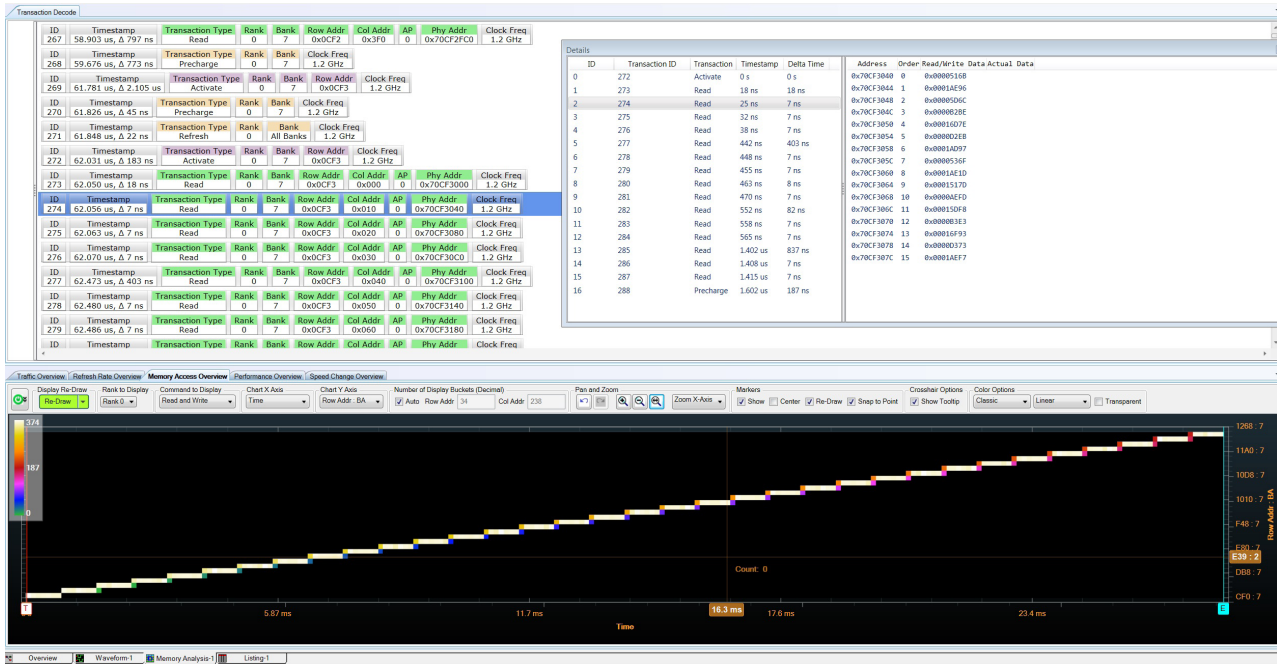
Transaction Decode

| ID 267 | Timestamp 58.903 us, Δ 797 ns | Transaction Type Read | Rank 0 | Bank 7 | Row Addr 0x0CF2 | Col Addr 0x3F0 | AP 0 | Phy Addr 0x70CF2FC0 | Clock Freq 1.2 GHz |
|---|---|---|---|---|---|---|---|---|---|
| ID 268 | Timestamp 59.676 us, Δ 773 ns | Transaction Type Precharge | Rank 0 | Bank 7 | Clock Freq 1.2 GHz | | | | |
| ID 269 | Timestamp 61.781 us, Δ 2.105 us | Transaction Type Activate | Rank 0 | Bank 7 | Row Addr 0x0CF3 | Clock Freq 1.2 GHz | | | |
| ID 270 | Timestamp 61.826 us, Δ 45 ns | Transaction Type Precharge | Rank 0 | Bank 7 | Clock Freq 1.2 GHz | | | | |
| ID 271 | Timestamp 61.848 us, Δ 22 ns | Transaction Type Refresh | Rank 0 | Bank All Banks | Clock Freq 1.2 GHz | | | | |
| ID 272 | Timestamp 62.031 us, Δ 183 ns | Transaction Type Activate | Rank 0 | Bank 7 | Row Addr 0x0CF3 | Clock Freq 1.2 GHz | | | |
| ID 273 | Timestamp 62.050 us, Δ 18 ns | Transaction Type Read | Rank 0 | Bank 7 | Row Addr 0x0CF3 | Col Addr 0x000 | AP 0 | Phy Addr 0x70CF3000 | Clock Freq 1.2 GHz |
| ID 274 | Timestamp 62.056 us, Δ 7 ns | Transaction Type Read | Rank 0 | Bank 7 | Row Addr 0x0CF3 | Col Addr 0x010 | AP 0 | Phy Addr 0x70CF3040 | Clock Freq 1.2 GHz |
| ID 275 | Timestamp 62.063 us, Δ 7 ns | Transaction Type Read | Rank 0 | Bank 7 | Row Addr 0x0CF3 | Col Addr 0x020 | AP 0 | Phy Addr 0x70CF3080 | Clock Freq 1.2 GHz |
| ID 276 | Timestamp 62.070 us, Δ 7 ns | Transaction Type Read | Rank 0 | Bank 7 | Row Addr 0x0CF3 | Col Addr 0x030 | AP 0 | Phy Addr 0x70CF30C0 | Clock Freq 1.2 GHz |
| ID 277 | Timestamp 62.473 us, Δ 403 ns | Transaction Type Read | Rank 0 | Bank 7 | Row Addr 0x0CF3 | Col Addr 0x040 | AP 0 | Phy Addr 0x70CF3100 | Clock Freq 1.2 GHz |
| ID 278 | Timestamp 62.480 us, Δ 7 ns | Transaction Type Read | Rank 0 | Bank 7 | Row Addr 0x0CF3 | Col Addr 0x050 | AP 0 | Phy Addr 0x70CF3140 | Clock Freq 1.2 GHz |
| ID 279 | Timestamp 62.486 us, Δ 7 ns | Transaction Type Read | Rank 0 | Bank 7 | Row Addr 0x0CF3 | Col Addr 0x060 | AP 0 | Phy Addr 0x70CF3180 | Clock Freq 1.2 GHz |
| ID | Timestamp | Transaction Type | Rank | Bank | Row Addr | Col Addr | AP | Phy Addr | Clock Freq |

Details

| | ID | Transaction ID | Transaction | Timestamp | Delta Time |
|---|---|---|---|---|---|
| 0 | | 272 | Activate | 0 s | 0 s |
| 1 | | 273 | Read | 18 ns | 18 ns |
| 2 | | 274 | Read | 25 ns | 7 ns |
| 3 | | 275 | Read | 32 ns | 7 ns |
| 4 | | 276 | Read | 38 ns | 7 ns |
| 5 | | 277 | Read | 442 ns | 403 ns |
| 6 | | 278 | Read | 448 ns | 7 ns |
| 7 | | 279 | Read | 455 ns | 7 ns |
| 8 | | 280 | Read | 463 ns | 8 ns |
| 9 | | 281 | Read | 470 ns | 7 ns |
| 10 | | 282 | Read | 552 ns | 82 ns |
| 11 | | 283 | Read | 558 ns | 7 ns |
| 12 | | 284 | Read | 565 ns | 7 ns |
| 13 | | 285 | Read | 1.402 us | 837 ns |
| 14 | | 286 | Read | 1.408 us | 7 ns |
| 15 | | 287 | Read | 1.415 us | 7 ns |
| 16 | | 288 | Precharge | 1.602 us | 187 ns |

| Address | Order | Read/Write Data | Actual Data |
|---|---|---|---|
| 0x70CF3040 | 0 | 0x0000516B | |
| 0x70CF3044 | 1 | 0x0001AE96 | |
| 0x70CF3048 | 2 | 0x00005D6C | |
| 0x70CF304C | 3 | 0x00000B2BE | |
| 0x70CF3050 | 4 | 0x00016D7E | |
| 0x70CF3054 | 5 | 0x0000D2EB | |
| 0x70CF3058 | 6 | 0x0001AD97 | |
| 0x70CF305C | 7 | 0x0000536F | |
| 0x70CF3060 | 8 | 0x0001AE1D | |
| 0x70CF3064 | 9 | 0x0001517D | |
| 0x70CF3068 | 10 | 0x0000AEFD | |
| 0x70CF306C | 11 | 0x00015DF8 | |
| 0x70CF3070 | 12 | 0x0000B3E3 | |
| 0x70CF3074 | 13 | 0x00016F93 | |
| 0x70CF3078 | 14 | 0x0000D373 | |
| 0x70CF307C | 15 | 0x0001AEF7 | |

Traffic Overview | Refresh Rate Overview | Memory Access Overview | Performance Overview | Speed Change Overview

Display Re-Draw: Re-Draw | Rank to Display: Rank 0 | Command to Display: Read and Write | Chart X Axis: Time | Chart Y Axis: Row Addr.: BA | Number of Display Buckets (Decimal): Auto Row Addr 34 Col Addr 238 | Pan and Zoom: Zoom X-Axis | Markers: Show Center Re-Draw Snap to Point | Crosshair Options: Show Tooltip | Color Options: Classic Linear Transparent

374
187
0

1268 : 7
11A0 : 7
10D8 : 7
1010 : 7
F48 : 7
E80 : 7
E39 : 2
DB8 : 7
CF0 : 7
Row Addr : BA

Count: 0

T
5.87 ms
11.7 ms
16.3 ms
17.6 ms
23.4 ms
E
Time

Overview | Waveform-1 | Memory Analysis-1 | Listing-1